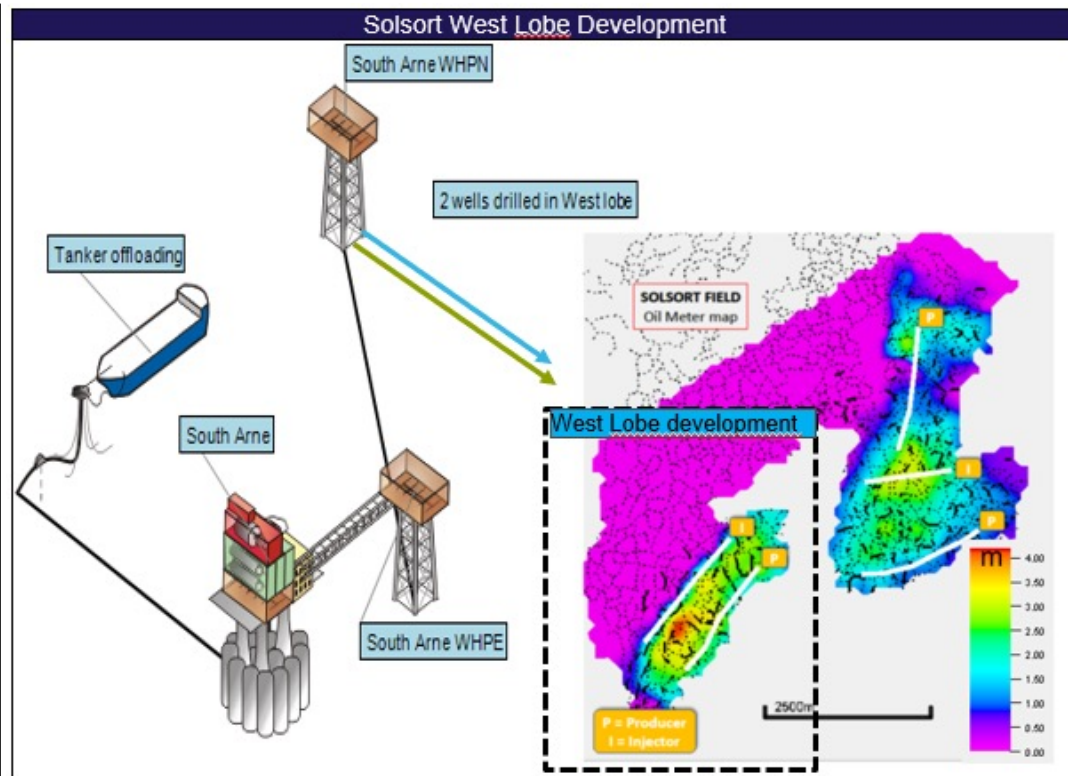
Solsort West Lobe Development

South Arne WHPN

2 wells drilled in West lobe

Tanker offloading

SOLSORT FIELD
Oil Meter map

West Lobe development

South Arne

South Arne WHPE

P
I
I
P
P

m
4.00
3.50
3.00
2.50
2.00
1.50
1.00
0.50
0.00

2500m

P = Producer
I = Injector